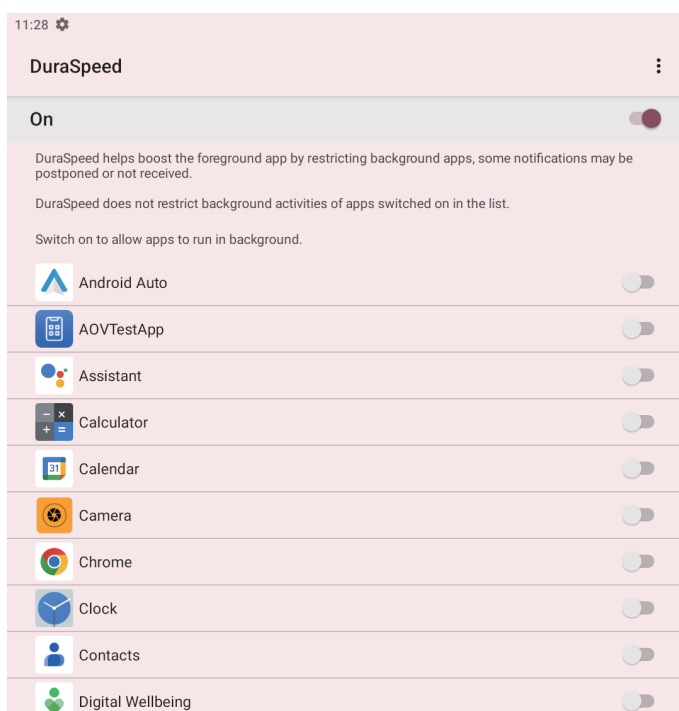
11:28

DuraSpeed

On

DuraSpeed helps boost the foreground app by restricting background apps, some notifications may be postponed or not received.

DuraSpeed does not restrict background activities of apps switched on in the list.

Switch on to allow apps to run in background.

Android Auto

AOVTestApp

Assistant

Calculator

31 Calendar

Camera

Chrome

Clock

Contacts

Digital Wellbeing